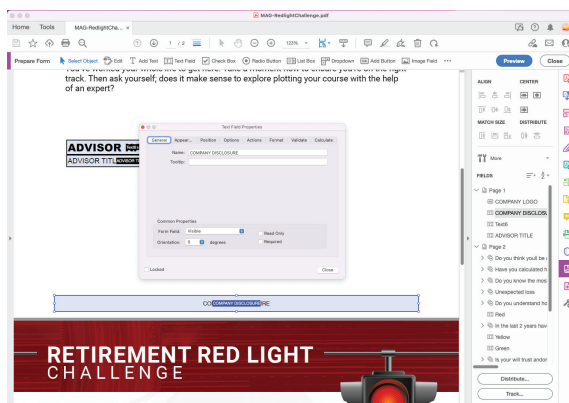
MAG-RedlightChallenge.pdf

Home Tools MAG-RedlightCha... ×

1 / 2 123%

Prepare Form Select Object Edit Add Text Text Field Check Box Radio Button List Box Dropdown Add Button Image Field ··· Preview Close

You've worked your whole life to get here. Take a moment now to ensure you're on the right track. Then ask yourself; does it make sense to explore plotting your course with the help of an expert?

ADVISOR NA
ADVISOR TITL ADVISOR TI

Text Field Properties

General Appear... Position Options Actions Format Validate Calculate

Name: COMPANY DISCLOSURE
Tooltip:

Common Properties
Form Field: Visible
Orientation: 0 degrees
Read Only
Required

Locked

Close

CO COMPANY DISCLOSURE RE

RETIREMENT RED LIGHT
CHALLENGE

ALIGN CENTER
MATCH SIZE DISTRIBUTE

More

FIELDS

Page 1
COMPANY LOGO
COMPANY DISCLOS
Text6
ADVISOR TITLE
Page 2
Do you think youll be
Have you calculated h
Do you know the most
Unexpected loss
Do you understand ho
Red
In the last 2 years hav
Yellow
Green
Is your will trust andor

Distribute...
Track...